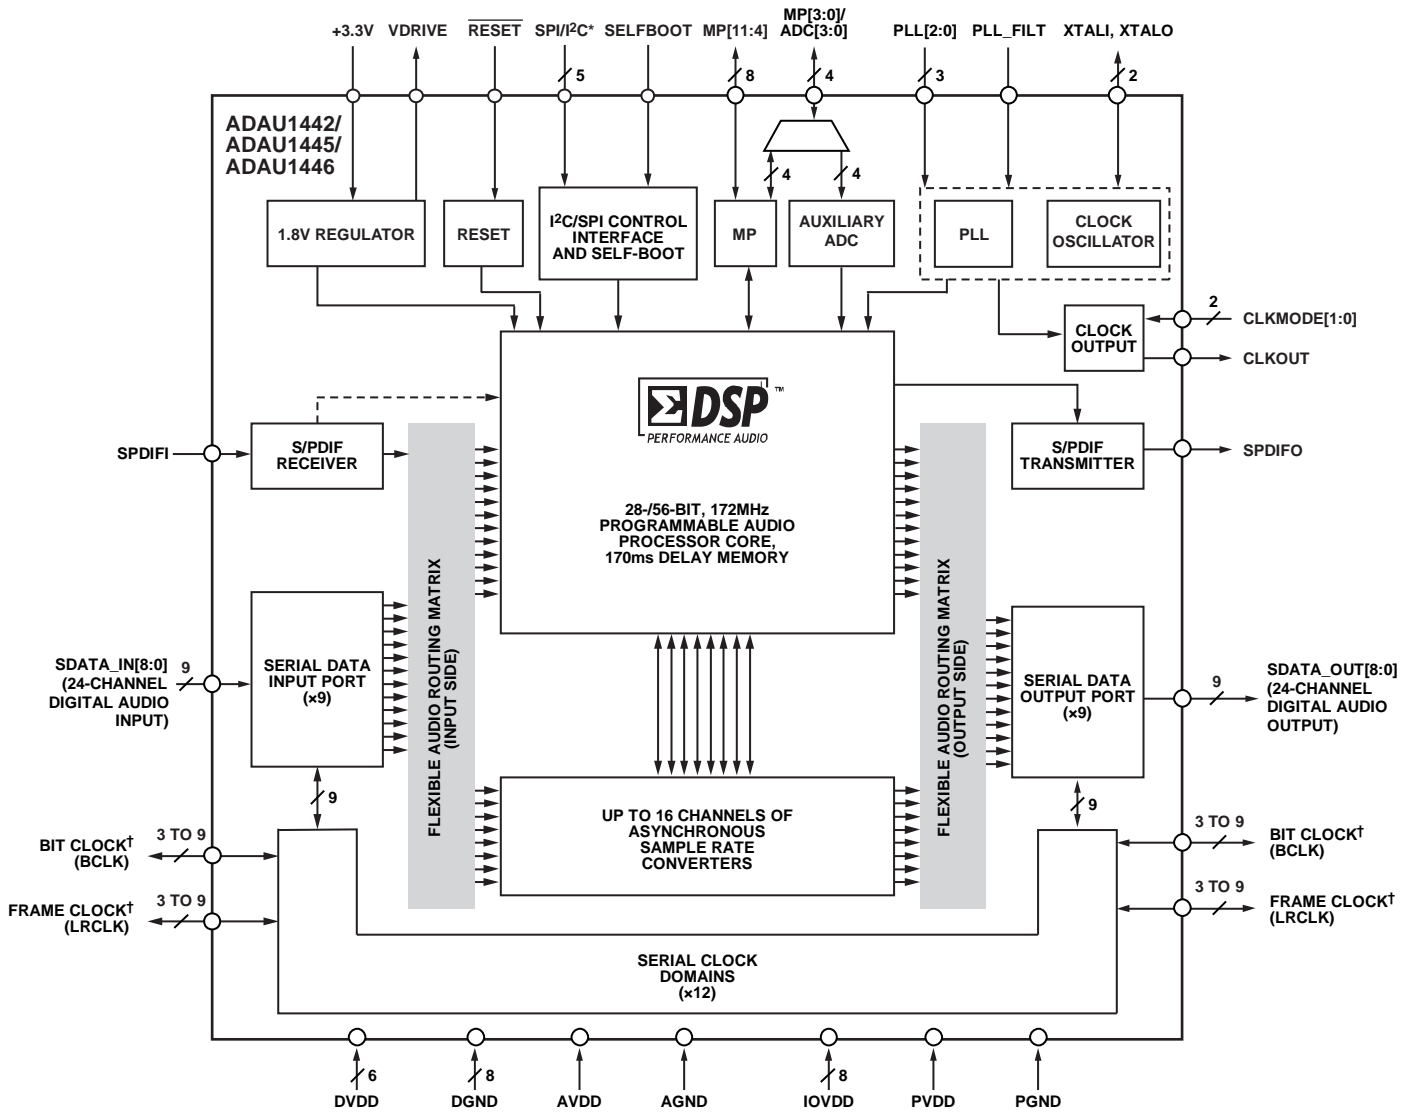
+3.3V VDRIVE $\overline{\text{RESET}}$ SPI/I$^2$C* SELFBOOT MP[11:4] MP[3:0]/ ADC[3:0] PLL[2:0] PLL_FILT XTALI, XTALO

5 8 4 3 2

ADAU1442/
ADAU1445/
ADAU1446

4 4

1.8V REGULATOR

RESET

I$^2$C/SPI CONTROL INTERFACE AND SELF-BOOT

MP

AUXILIARY ADC

PLL

CLOCK OSCILLATOR

2

CLOCK OUTPUT

CLKMODE[1:0]

CLKOUT

ΣDSP™
PERFORMANCE AUDIO

S/PDIF RECEIVER

SPDIFI

S/PDIF TRANSMITTER

SPDIFO

28-/56-BIT, 172MHz PROGRAMMABLE AUDIO PROCESSOR CORE, 170ms DELAY MEMORY

FLEXIBLE AUDIO ROUTING MATRIX (INPUT SIDE)

FLEXIBLE AUDIO ROUTING MATRIX (OUTPUT SIDE)

SDATA_IN[8:0] (24-CHANNEL DIGITAL AUDIO INPUT)

9

SERIAL DATA INPUT PORT (×9)

SERIAL DATA OUTPUT PORT (×9)

9

SDATA_OUT[8:0] (24-CHANNEL DIGITAL AUDIO OUTPUT)

9

9

UP TO 16 CHANNELS OF ASYNCHRONOUS SAMPLE RATE CONVERTERS

BIT CLOCK† (BCLK)

3 TO 9

3 TO 9

BIT CLOCK† (BCLK)

FRAME CLOCK† (LRCLK)

3 TO 9

3 TO 9

FRAME CLOCK† (LRCLK)

SERIAL CLOCK DOMAINS (×12)

6 8 8

DVDD DGND AVDD AGND IOVDD PVDD PGND